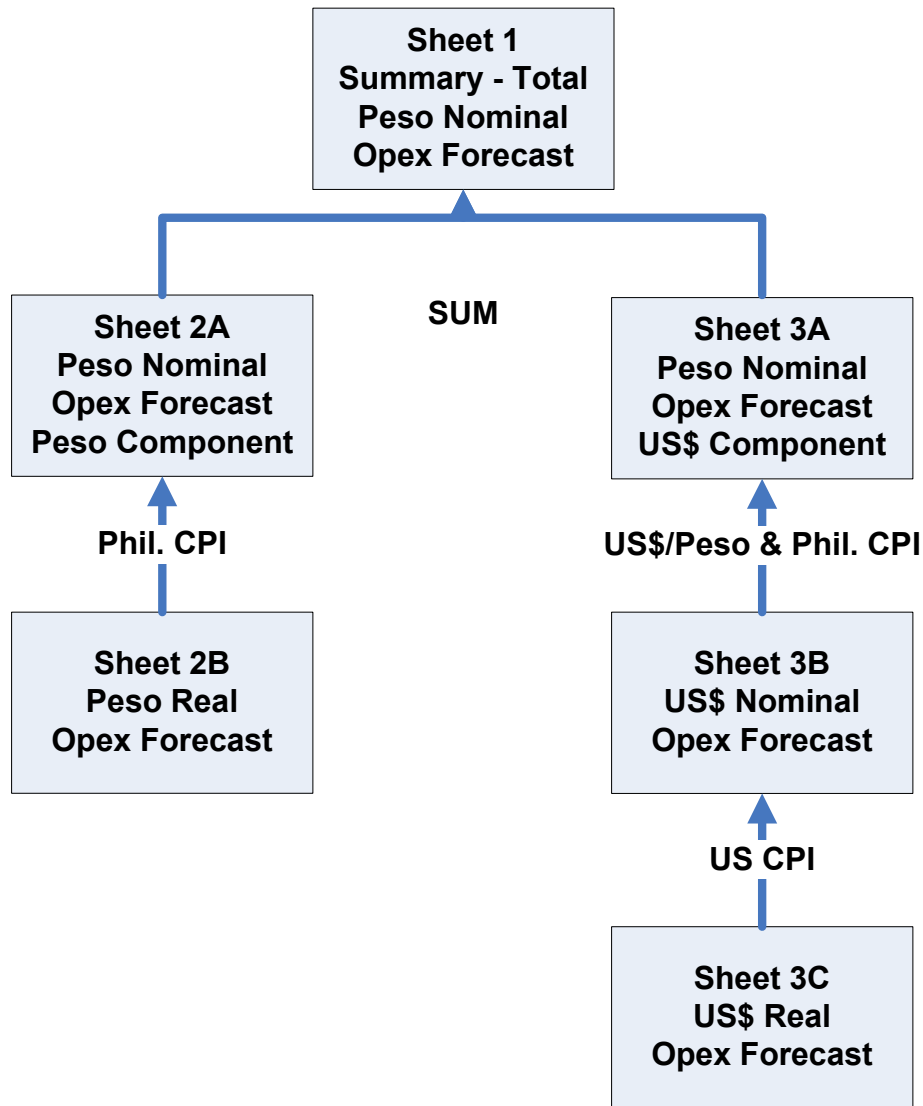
Sheet 1
Summary - Total
Peso Nominal
Opex Forecast

SUM

Sheet 2A
Peso Nominal
Opex Forecast
Peso Component

Phil. CPI

Sheet 2B
Peso Real
Opex Forecast

Sheet 3A
Peso Nominal
Opex Forecast
US$ Component

US$/Peso & Phil. CPI

Sheet 3B
US$ Nominal
Opex Forecast

US CPI

Sheet 3C
US$ Real
Opex Forecast